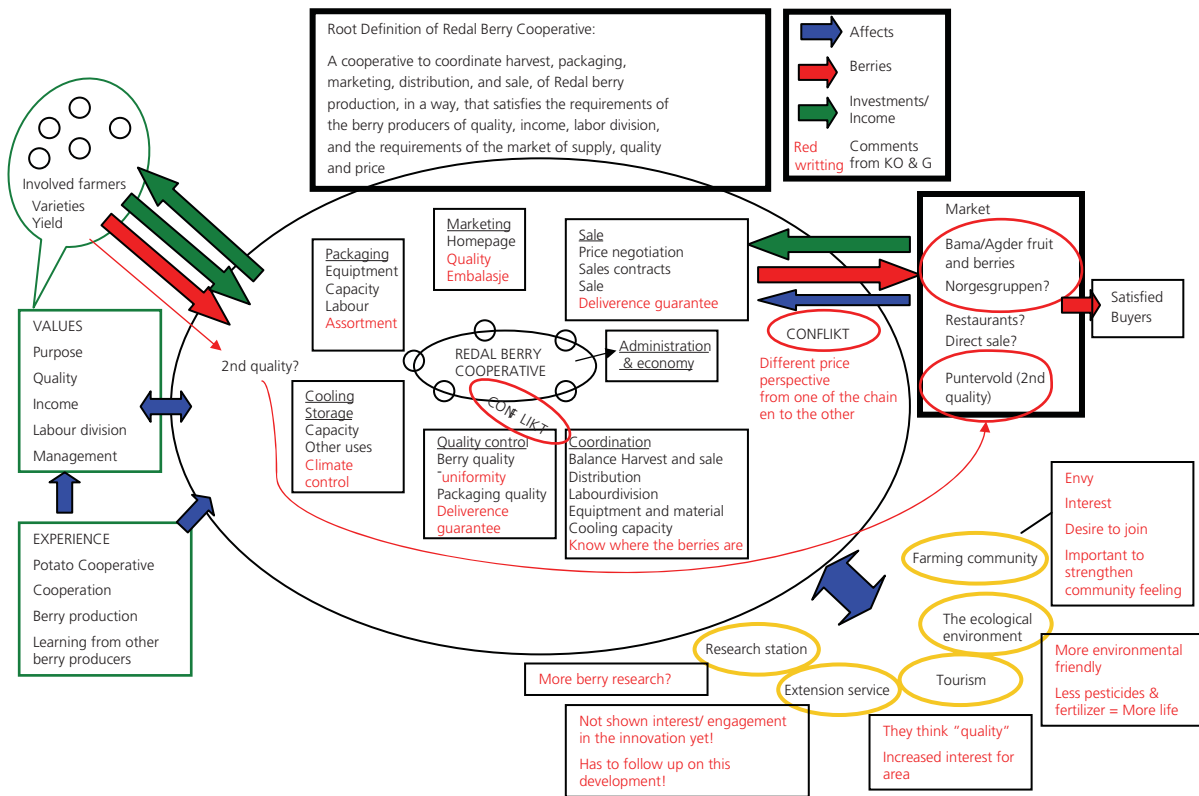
Root Definition of Redal Berry Cooperative:

A cooperative to coordinate harvest, packaging, marketing, distribution, and sale, of Redal berry production, in a way, that satisfies the requirements of the berry producers of quality, income, labor division, and the requirements of the market of supply, quality and price

Affects
Berries
Investments/ Income
Red writting
Comments from KO & G

Involved farmers
Varieties
Yield

VALUES
Purpose
Quality
Income
Labour division
Management

EXPERIENCE
Potato Cooperative
Cooperation
Berry production
Learning from other berry producers

2nd quality?

Packaging
Equiptment
Capacity
Labour
Assortment

Marketing
Homepage
Quality
Embalasje

Sale
Price negotiation
Sales contracts
Sale
Deliverence guarantee

REDAL BERRY COOPERATIVE

Administration & economy

CONFLIKT

CONFLIKT

Different price perspective from one of the chain en to the other

Cooling
Storage
Capacity
Other uses
Climate control

Quality control
Berry quality
- uniformity
Packaging quality
Deliverence guarantee

Coordination
Balance Harvest and sale
Distribution
Labourdivision
Equiptment and material
Cooling capacity
Know where the berries are

Market
Bama/Agder fruit and berries
Norgesgruppen?
Restaurants?
Direct sale?
Puntervold (2nd quality)

Satisfied Buyers

Envy
Interest
Desire to join
Important to strengthen community feeling

Farming community

The ecological environment

More environmental friendly
Less pesticides & fertilizer = More life

Research station

More berry research?

Extension service

Tourism

Not shown interest/ engagement in the innovation yet!
Has to follow up on this development!

They think "quality"
Increased interest for area